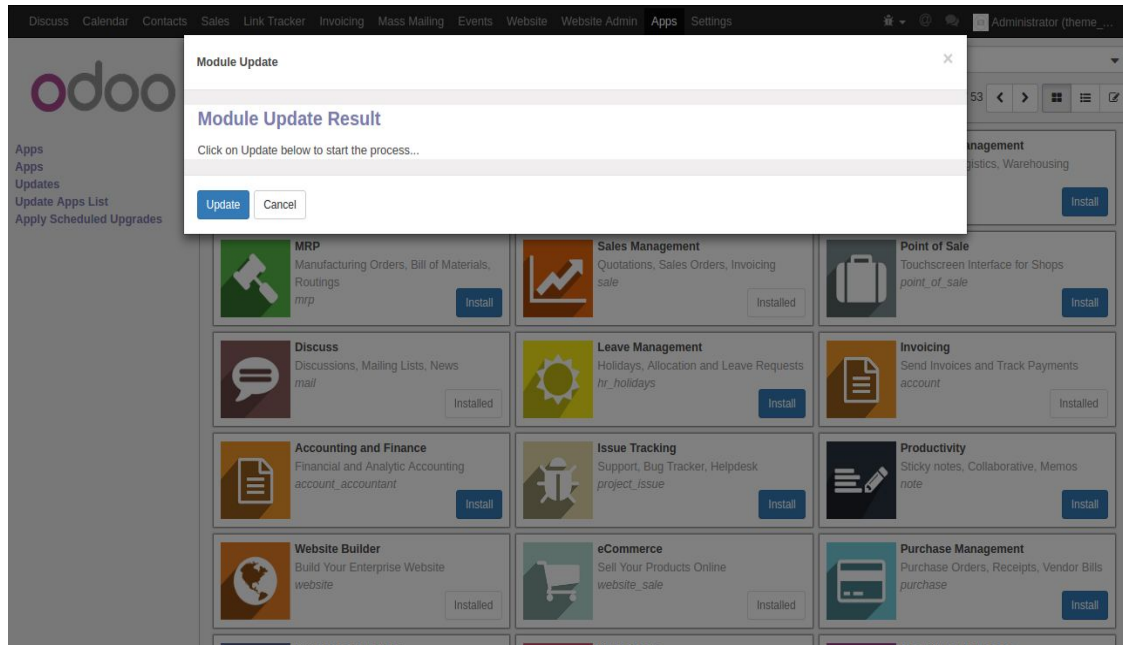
Discuss Calendar Contacts Sales Link Tracker Invoicing Mass Mailing Events Website Website Admin Apps Settings

Administrator (theme_...

odoo

Apps
Apps
Updates
Update Apps List
Apply Scheduled Upgrades

Module Update

×

Module Update Result

Click on Update below to start the process...

Update Cancel

53

nagement
gistics, Warehousing

Install

MRP
Manufacturing Orders, Bill of Materials, Routings
mrp
Install

Sales Management
Quotations, Sales Orders, Invoicing
sale
Installed

Point of Sale
Touchscreen Interface for Shops
point_of_sale
Install

Discuss
Discussions, Mailing Lists, News
mail
Installed

Leave Management
Holidays, Allocation and Leave Requests
hr_holidays
Install

Invoicing
Send Invoices and Track Payments
account
Installed

Accounting and Finance
Financial and Analytic Accounting
account_accountant
Install

Issue Tracking
Support, Bug Tracker, Helpdesk
project_issue
Install

Productivity
Sticky notes, Collaborative, Memos
note
Install

Website Builder
Build Your Enterprise Website
website
Installed

eCommerce
Sell Your Products Online
website_sale
Installed

Purchase Management
Purchase Orders, Receipts, Vendor Bills
purchase
Install